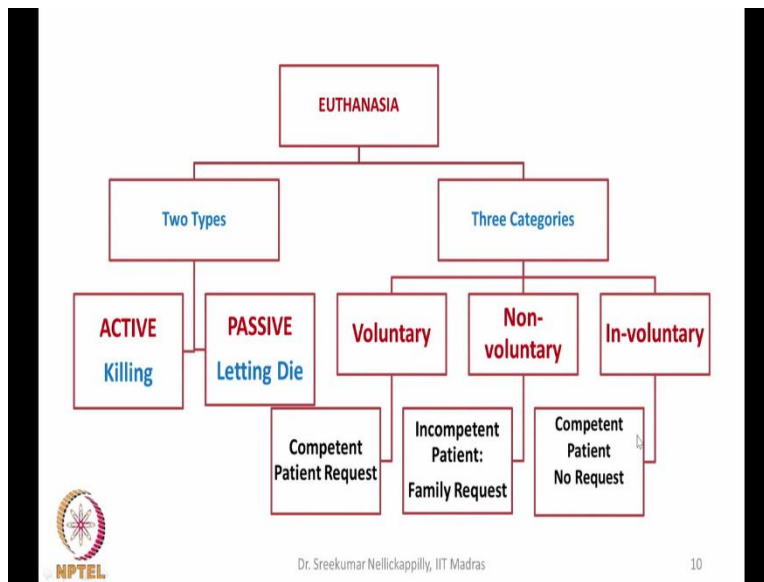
EUTHANASIA

Two Types

Three Categories

ACTIVE
Killing

PASSIVE
Letting Die

Voluntary

Non-voluntary

In-voluntary

Competent Patient Request

Incompetent Patient: Family Request

Competent Patient No Request

NPTEL

Dr. Sreekumar Nellickappilly, IIT Madras

10